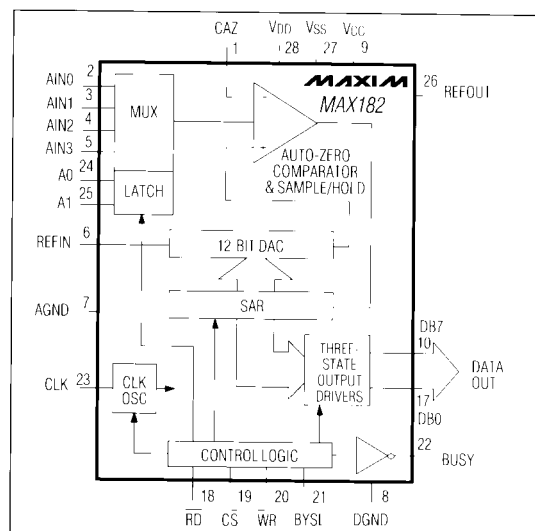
CAZ 1
VDD 28
VSS 27
VCC 9

MAXIM
MAX182

26 REFOUT

AIN0 2
AIN1 3
AIN2 4
AIN3 5
MUX

A0 24
A1 25
LATCH

AUTO-ZERO COMPARATOR & SAMPLE/HOLD

REFIN 6
12 BIT DAC

AGND 7
SAR

DB7 10
THREE-STATE OUTPUT DRIVERS
DATA OUT
17 DB0

CLK 23
CLK OSC

CONTROL LOGIC
22 BUSY

18 $\overline{RD}$
19 $\overline{CS}$
20 $\overline{WR}$
21 BYSL
8 DGND